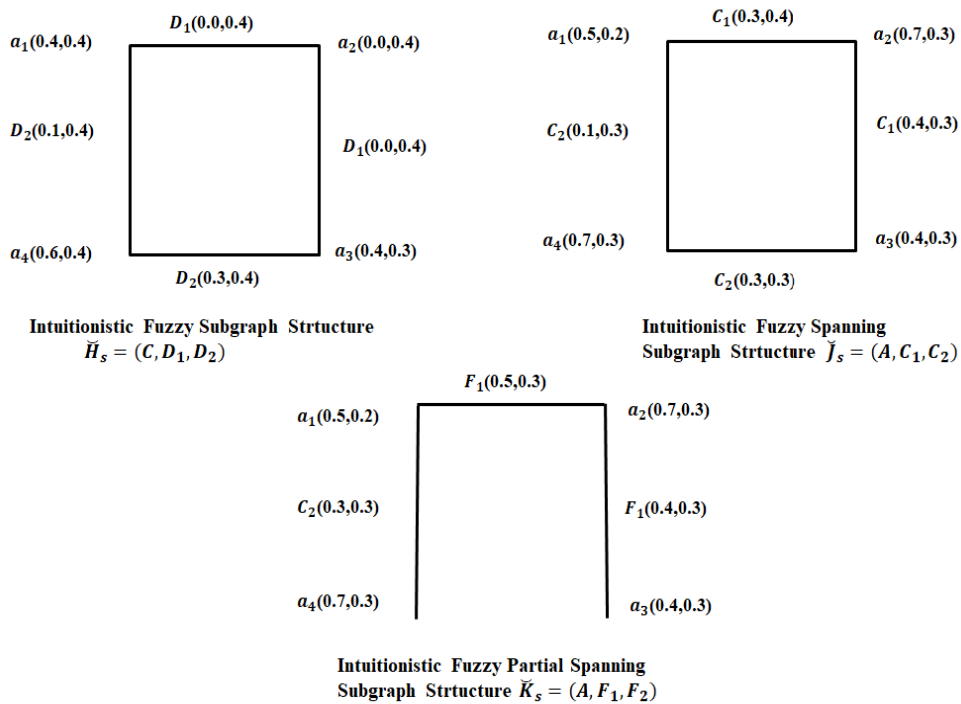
$D_1(0.0,0.4)$

$a_1(0.4,0.4)$ $a_2(0.0,0.4)$

$D_2(0.1,0.4)$ $D_1(0.0,0.4)$

$a_4(0.6,0.4)$ $a_3(0.4,0.3)$

$D_2(0.3,0.4)$

Intuitionistic Fuzzy Subgraph Strtucture $\breve{H}_s = (C, D_1, D_2)$

$C_1(0.3,0.4)$

$a_1(0.5,0.2)$ $a_2(0.7,0.3)$

$C_2(0.1,0.3)$ $C_1(0.4,0.3)$

$a_4(0.7,0.3)$ $a_3(0.4,0.3)$

$C_2(0.3,0.3)$

Intuitionistic Fuzzy Spanning Subgraph Strtucture $\breve{J}_s = (A, C_1, C_2)$

$F_1(0.5,0.3)$

$a_1(0.5,0.2)$ $a_2(0.7,0.3)$

$C_2(0.3,0.3)$ $F_1(0.4,0.3)$

$a_4(0.7,0.3)$ $a_3(0.4,0.3)$

Intuitionistic Fuzzy Partial Spanning Subgraph Strtucture $\breve{K}_s = (A, F_1, F_2)$